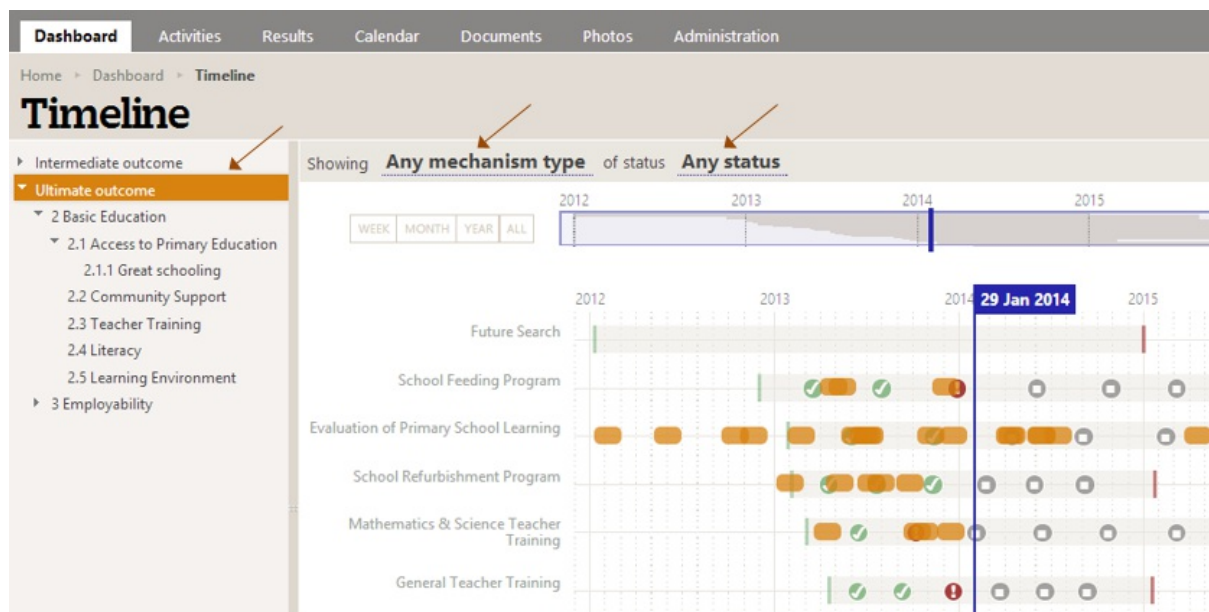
Dashboard Activities Results Calendar Documents Photos Administration

Home ▸ Dashboard ▸ Timeline

Timeline

▸ Intermediate outcome
▾ Ultimate outcome
▾ 2 Basic Education
▾ 2.1 Access to Primary Education
2.1.1 Great schooling
2.2 Community Support
2.3 Teacher Training
2.4 Literacy
2.5 Learning Environment
▸ 3 Employability

Showing Any mechanism type of status Any status

2012 2013 2014 2015

WEEK MONTH YEAR ALL

2012 2013 2014 29 Jan 2014 2015

Future Search
School Feeding Program
Evaluation of Primary School Learning
School Refurbishment Program
Mathematics & Science Teacher Training
General Teacher Training